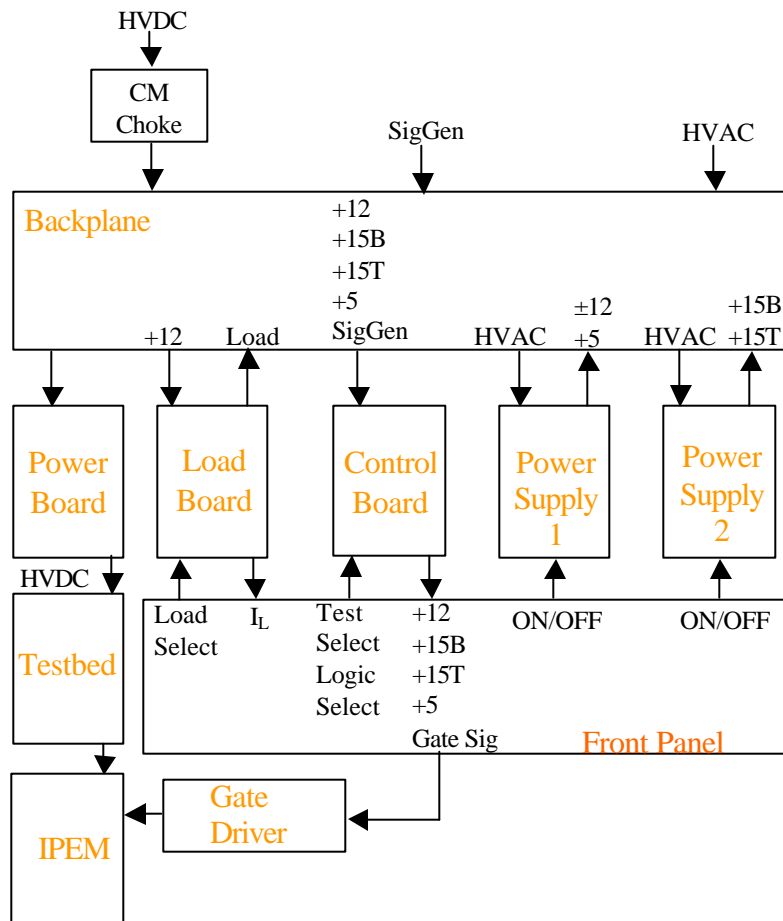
HVDC

CM Choke

SigGen

HVAC

Backplane

+12
+15B
+15T
+5
SigGen

±12
+5

+15B
+15T

+12

Load

HVAC

HVAC

Power Board

Load Board

Control Board

Power Supply 1

Power Supply 2

HVDC

Testbed

Load Select

$I_L$

Test Select
Logic Select

+12
+15B
+15T
+5
Gate Sig

ON/OFF

ON/OFF

Front Panel

IPEM

Gate Driver